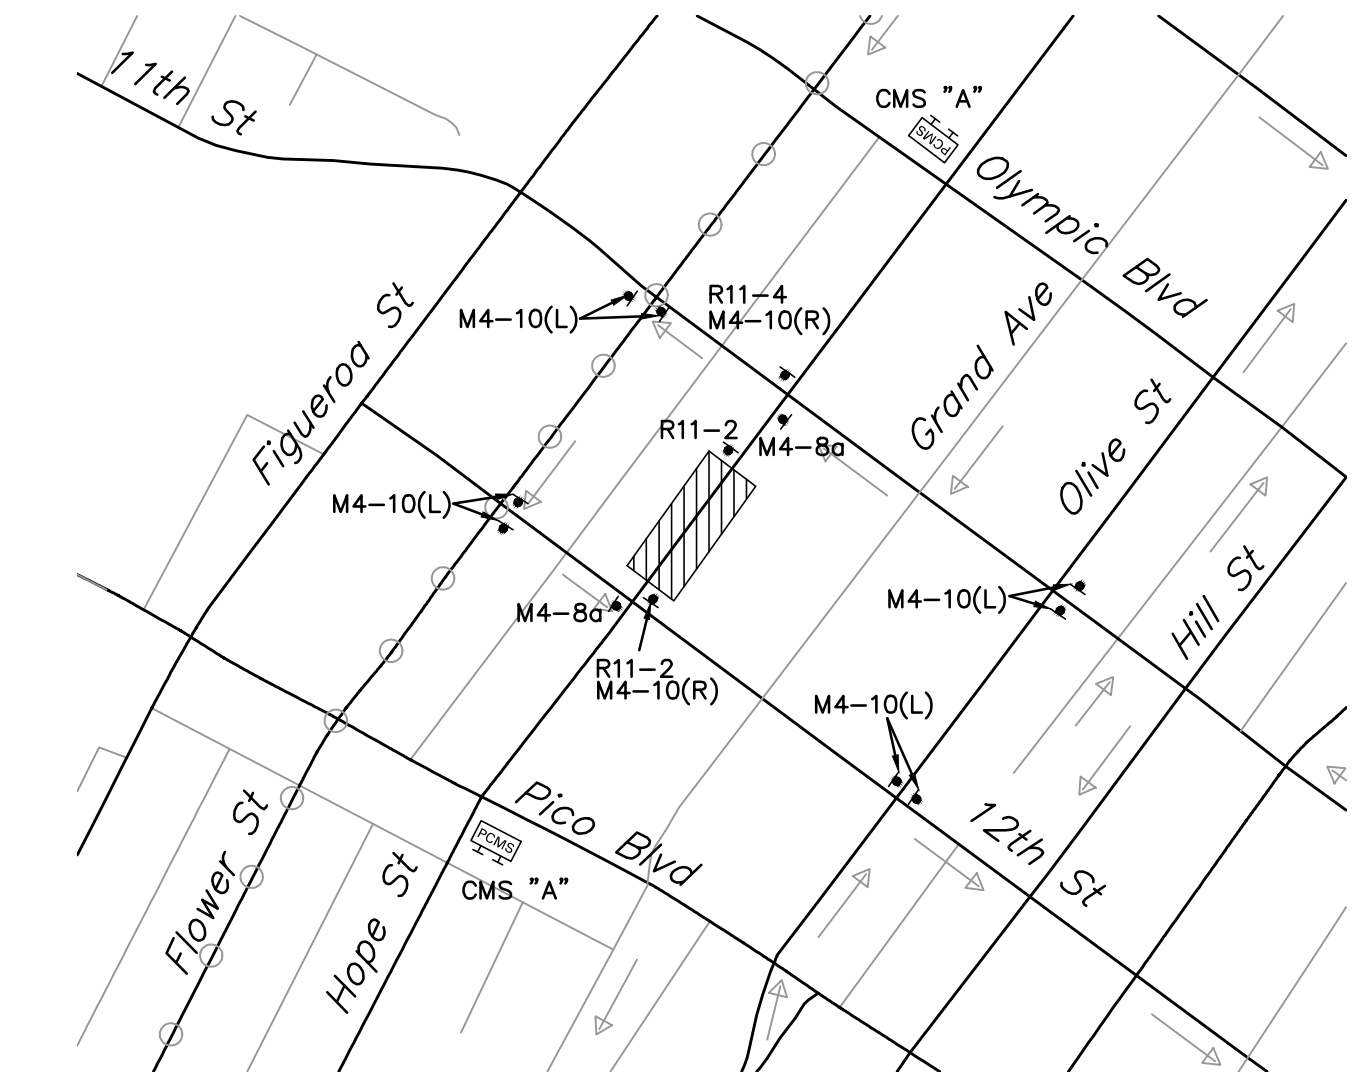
11th St

CMS "A"

PCMS

Olympic Blvd

Figueroa St

M4–10(L)

R11–4
M4–10(R)

Grand Ave

R11–2

M4–8a

Olive St

M4–10(L)

M4–8a

R11–2
M4–10(R)

M4–10(L)

Hill St

M4–10(L)

Pico Blvd

12th St

PCMS

CMS "A"

Flower St

Hope St